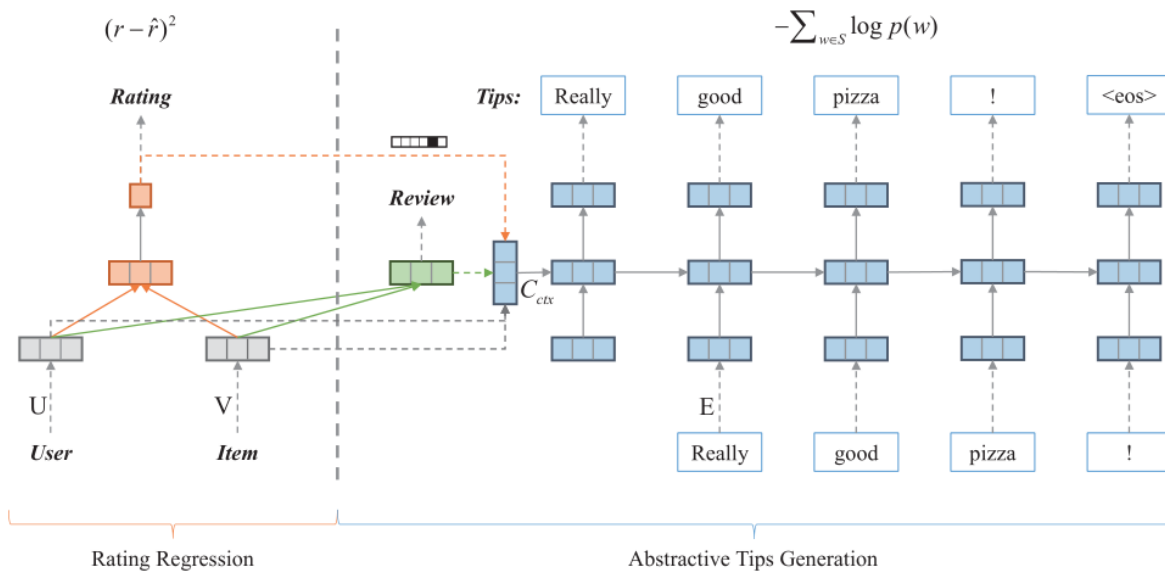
$(r-\hat{r})^2$

$-\sum_{w\in S}\log p(w)$

Rating

Tips:

Really

good

pizza

!

<eos>

Review

$C_{ctx}$

U

V

E

User

Item

Really

good

pizza

!

Rating Regression

Abstractive Tips Generation